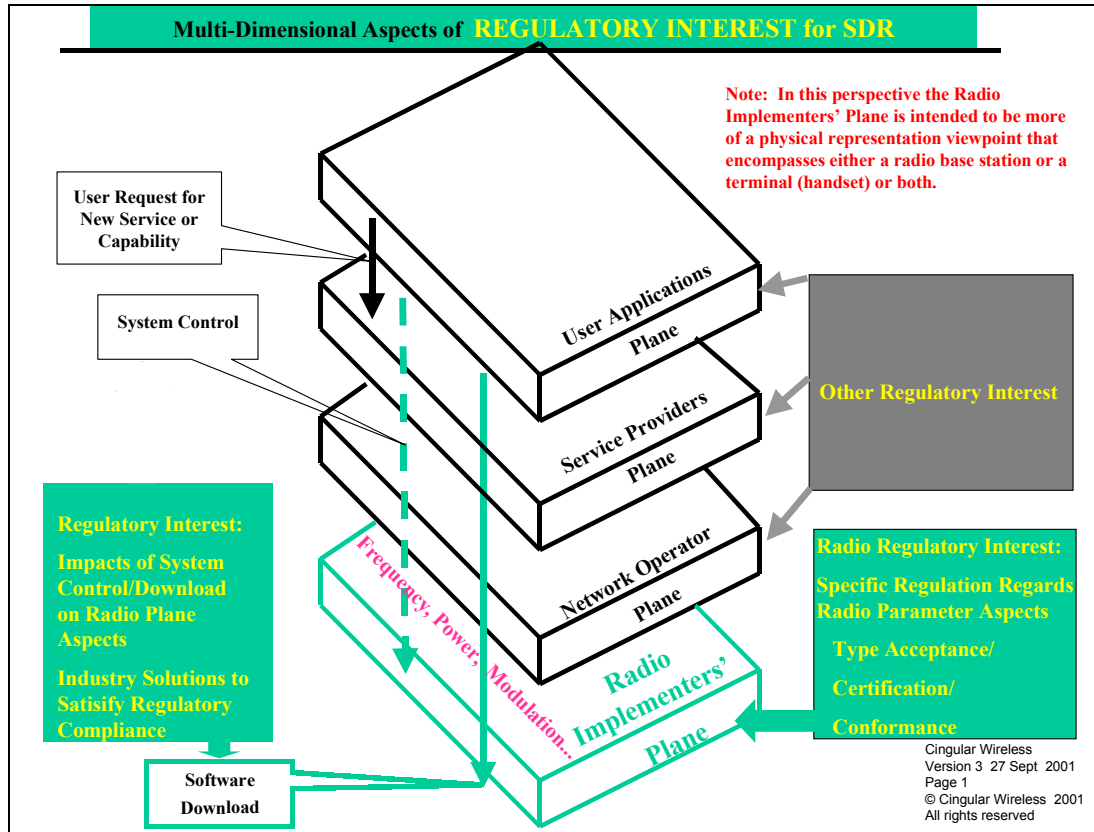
Multi-Dimensional Aspects of REGULATORY INTEREST for SDR

Note: In this perspective the Radio Implementers' Plane is intended to be more of a physical representation viewpoint that encompasses either a radio base station or a terminal (handset) or both.

User Request for New Service or Capability

System Control

User Applications Plane

Service Providers Plane

Network Operator Plane

Radio Implementers' Plane

Frequency, Power, Modulation...

Other Regulatory Interest

Regulatory Interest:

Impacts of System Control/Download on Radio Plane Aspects

Industry Solutions to Satisify Regulatory Compliance

Radio Regulatory Interest:

Specific Regulation Regards Radio Parameter Aspects

Type Acceptance/

Certification/

Conformance

Software Download

Cingular Wireless
Version 3 27 Sept 2001
Page 1
© Cingular Wireless 2001
All rights reserved